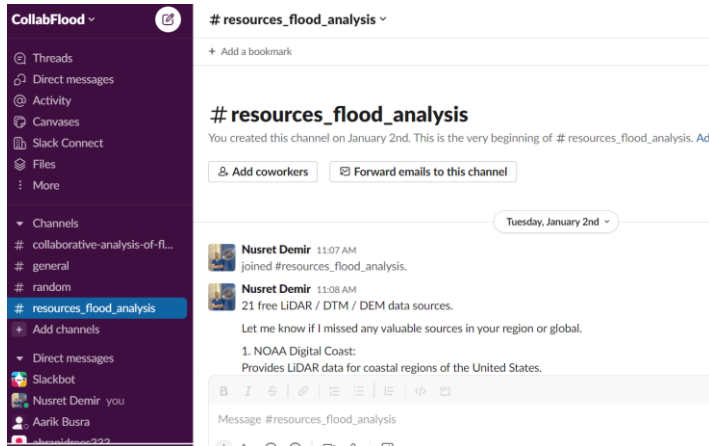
CollabFlood

Threads
Direct messages
Activity
Canvases
Slack Connect
Files
More

Channels
# collaborative-analysis-of-fl...
# general
# random
# resources_flood_analysis
+ Add channels

Direct messages
Slackbot
Nusret Demir you
Aarik Busra
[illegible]

# resources_flood_analysis
+ Add a bookmark

# resources_flood_analysis
You created this channel on January 2nd. This is the very beginning of # resources_flood_analysis. Ad

Add coworkers
Forward emails to this channel

Tuesday, January 2nd

Nusret Demir 11:07 AM
joined #resources_flood_analysis.

Nusret Demir 11:08 AM
21 free LiDAR / DTM / DEM data sources.

Let me know if I missed any valuable sources in your region or global.

1. NOAA Digital Coast:
Provides LiDAR data for coastal regions of the United States.

Message #resources_flood_analysis